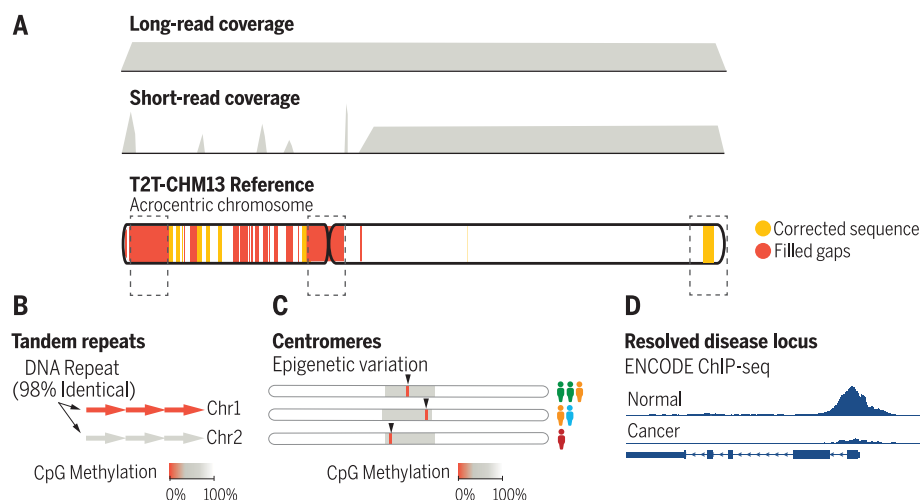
A

Long-read coverage

Short-read coverage

T2T-CHM13 Reference
Acrocentric chromosome

Corrected sequence
Filled gaps

B

Tandem repeats
DNA Repeat (98% Identical)
Chr1
Chr2

CpG Methylation
0% 100%

C

Centromeres
Epigenetic variation

CpG Methylation
0% 100%

D

Resolved disease locus
ENCODE ChIP-seq
Normal
Cancer